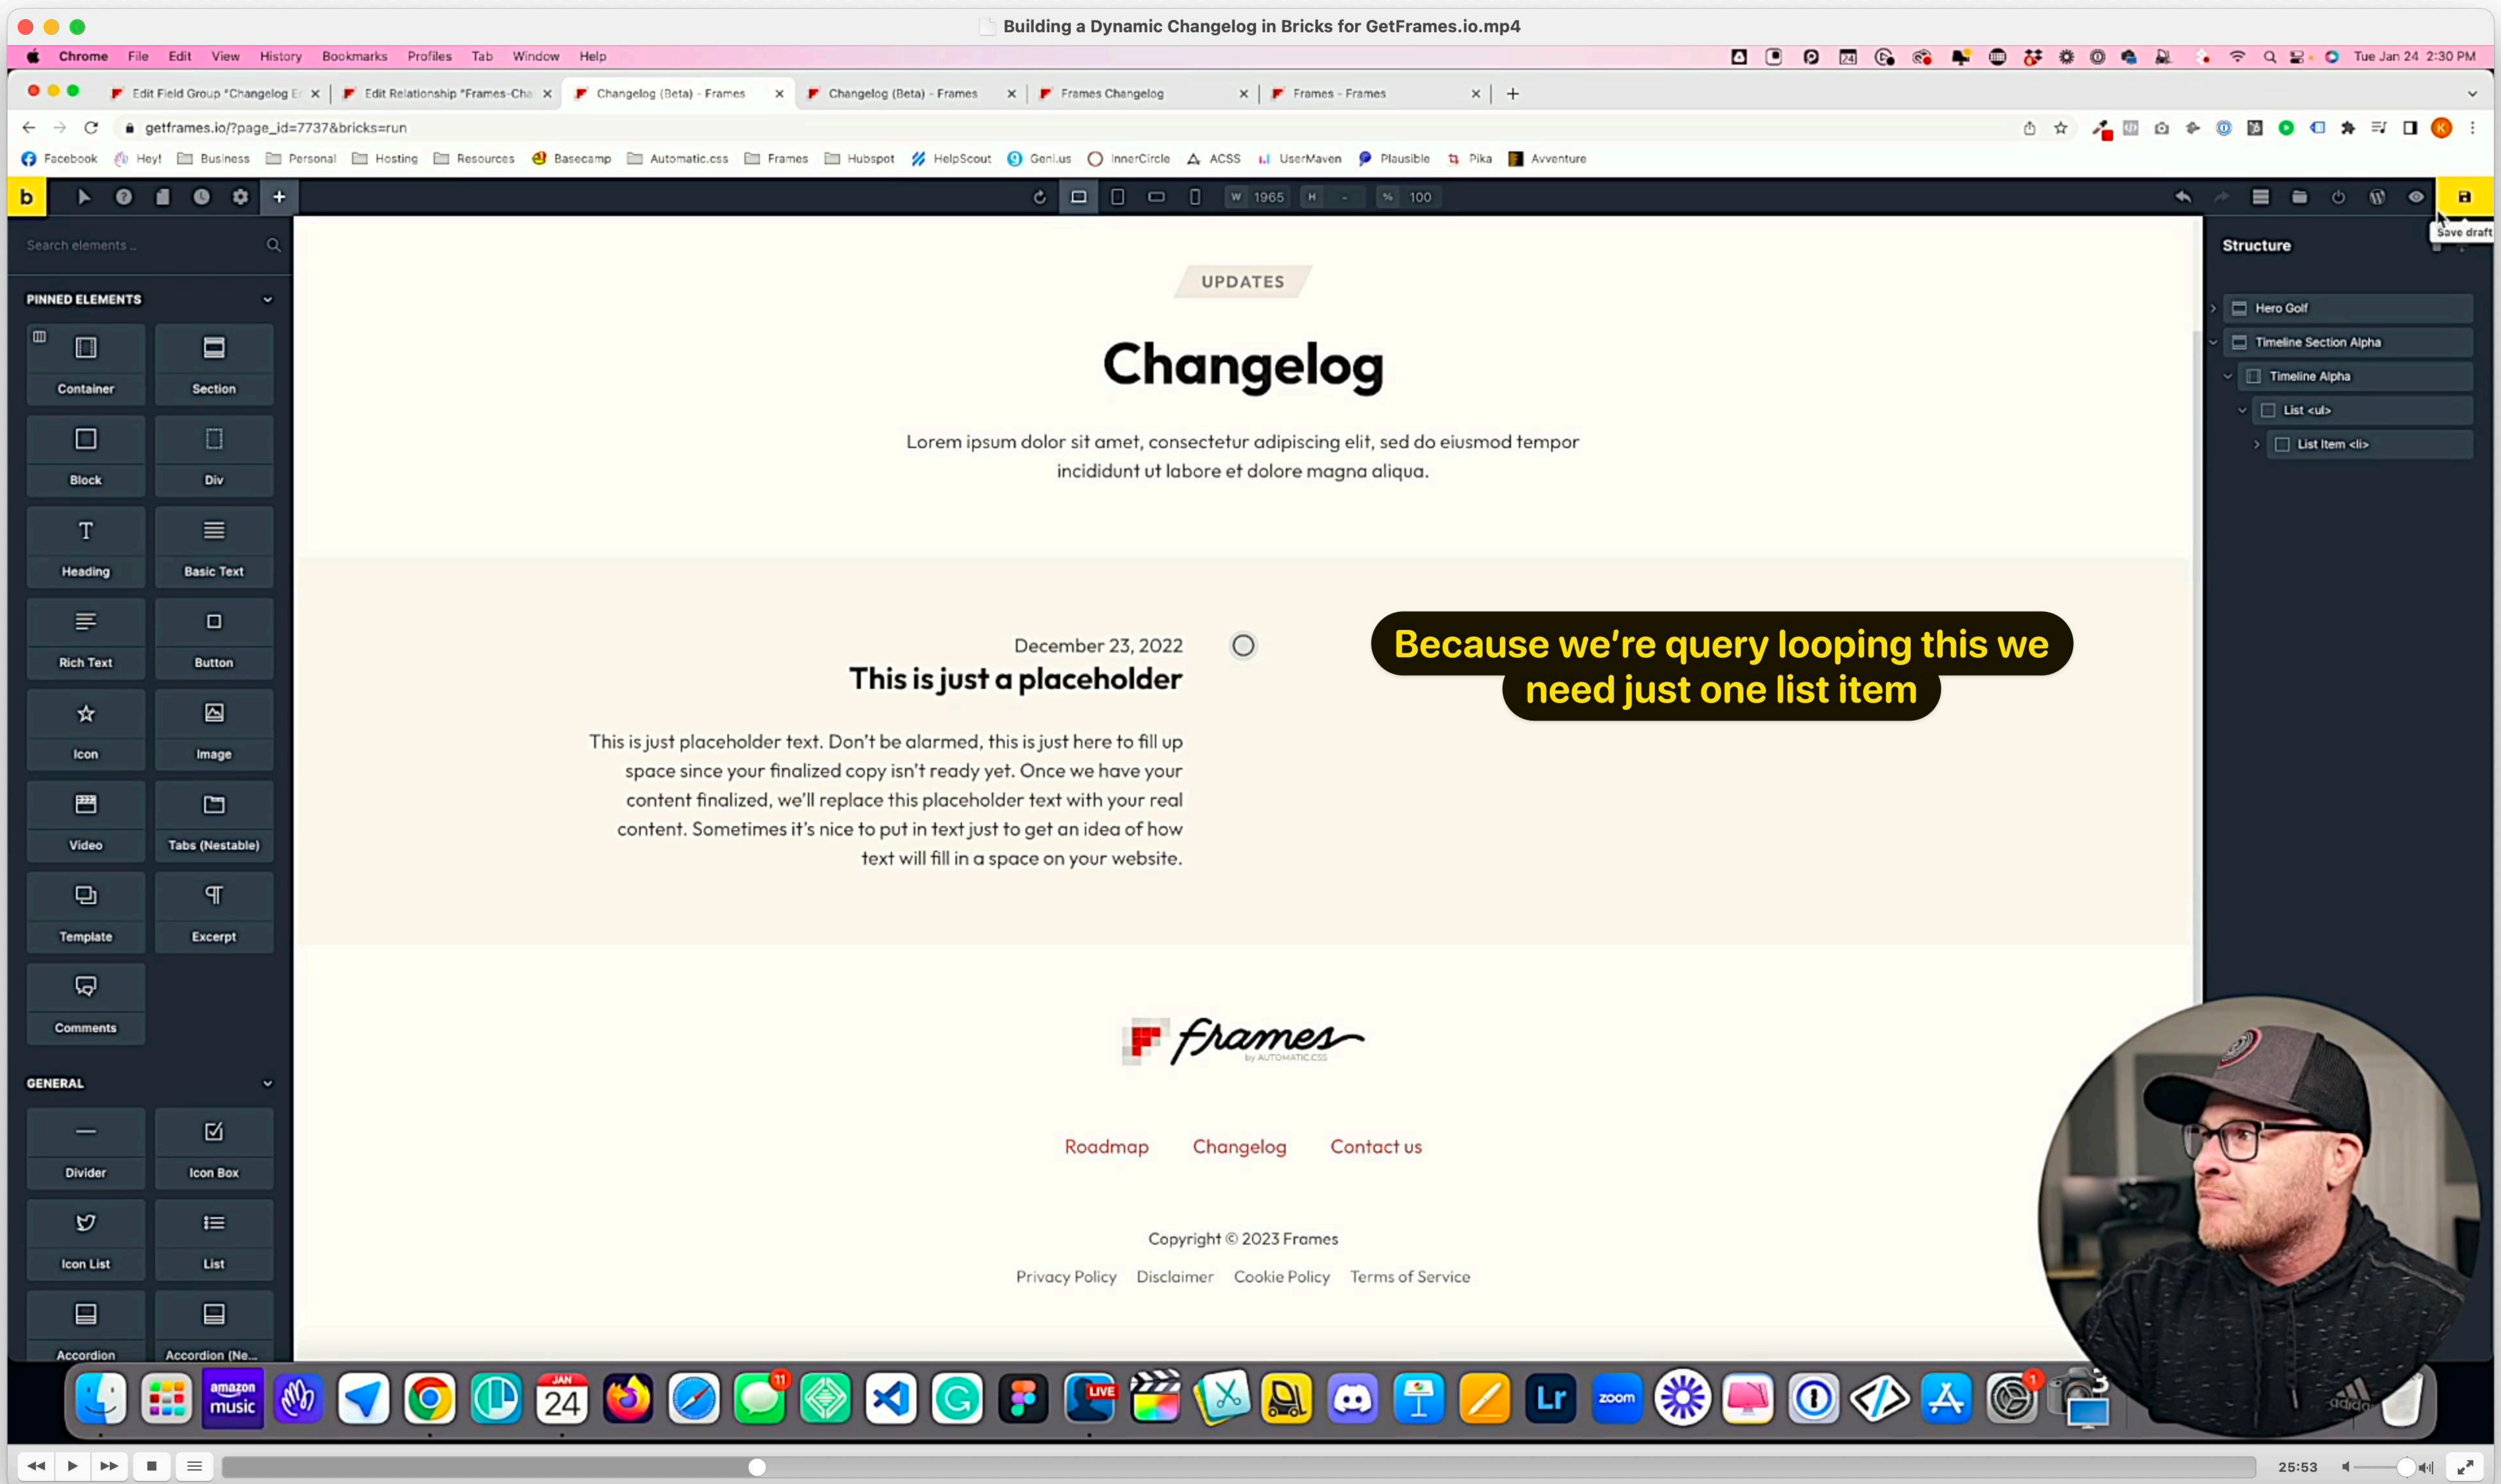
Building a Dynamic Changelog in Bricks for GetFrames.io.mp4

Chrome File Edit View History Bookmarks Profiles Tab Window Help
Tue Jan 24 2:30 PM

Edit Field Group "Changelog E
Edit Relationship "Frames-Cha
Changelog (Beta) - Frames
Changelog (Beta) - Frames
Frames Changelog
Frames - Frames

getframes.io/?page_id=7737&bricks=run

Facebook Hey! Business Personal Hosting Resources Basecamp Automatic.css Frames Hubspot HelpScout Geni.us InnerCircle ACSS UserMaven Plausible Pika Avventure

W 1965 H - % 100

Save draft

Search elements ...

PINNED ELEMENTS
Container
Section
Block
Div
Heading
Basic Text
Rich Text
Button
Icon
Image
Video
Tabs (Nestable)
Template
Excerpt
Comments

GENERAL
Divider
Icon Box
Icon List
List
Accordion
Accordion (Ne...

UPDATES

Changelog

Lorem ipsum dolor sit amet, consectetur adipiscing elit, sed do eiusmod tempor incididunt ut labore et dolore magna aliqua.

December 23, 2022
This is just a placeholder

This is just placeholder text. Don't be alarmed, this is just here to fill up space since your finalized copy isn't ready yet. Once we have your content finalized, we'll replace this placeholder text with your real content. Sometimes it's nice to put in text just to get an idea of how text will fill in a space on your website.

Because we're query looping this we need just one list item

frames
by AUTOMATIC.CSS

Roadmap Changelog Contact us

Copyright © 2023 Frames

Privacy Policy Disclaimer Cookie Policy Terms of Service

Structure
Hero Golf
Timeline Section Alpha
Timeline Alpha
List <ul>
List Item <li>

25:53